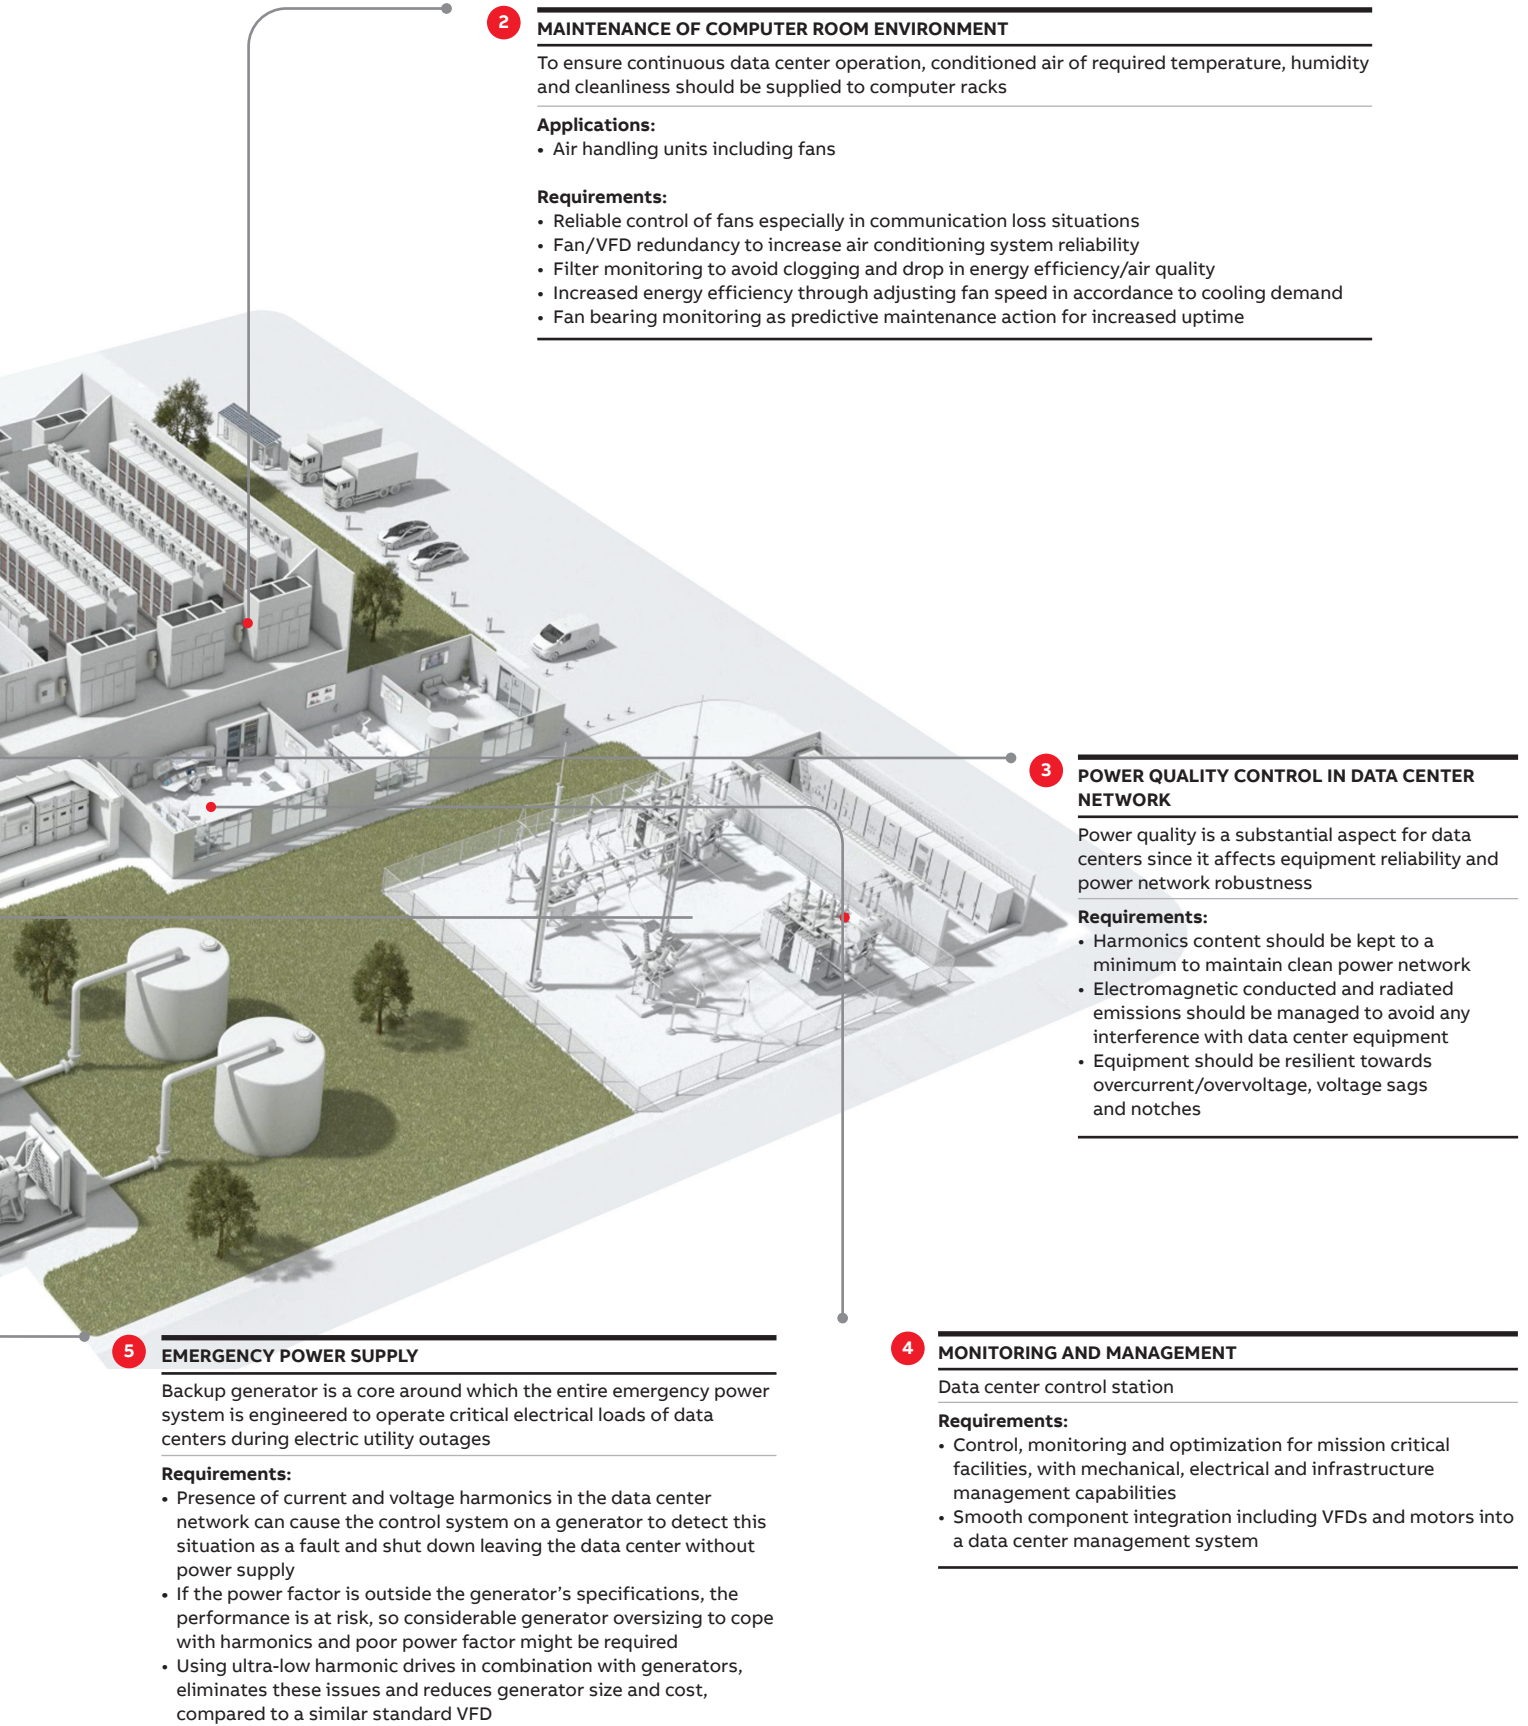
2

MAINTENANCE OF COMPUTER ROOM ENVIRONMENT

To ensure continuous data center operation, conditioned air of required temperature, humidity and cleanliness should be supplied to computer racks

Applications:
• Air handling units including fans

Requirements:
• Reliable control of fans especially in communication loss situations
• Fan/VFD redundancy to increase air conditioning system reliability
• Filter monitoring to avoid clogging and drop in energy efficiency/air quality
• Increased energy efficiency through adjusting fan speed in accordance to cooling demand
• Fan bearing monitoring as predictive maintenance action for increased uptime

3

POWER QUALITY CONTROL IN DATA CENTER NETWORK

Power quality is a substantial aspect for data centers since it affects equipment reliability and power network robustness

Requirements:
• Harmonics content should be kept to a minimum to maintain clean power network
• Electromagnetic conducted and radiated emissions should be managed to avoid any interference with data center equipment
• Equipment should be resilient towards overcurrent/overvoltage, voltage sags and notches

5

EMERGENCY POWER SUPPLY

Backup generator is a core around which the entire emergency power system is engineered to operate critical electrical loads of data centers during electric utility outages

Requirements:
• Presence of current and voltage harmonics in the data center network can cause the control system on a generator to detect this situation as a fault and shut down leaving the data center without power supply
• If the power factor is outside the generator’s specifications, the performance is at risk, so considerable generator oversizing to cope with harmonics and poor power factor might be required
• Using ultra-low harmonic drives in combination with generators, eliminates these issues and reduces generator size and cost, compared to a similar standard VFD

4

MONITORING AND MANAGEMENT

Data center control station

Requirements:
• Control, monitoring and optimization for mission critical facilities, with mechanical, electrical and infrastructure management capabilities
• Smooth component integration including VFDs and motors into a data center management system